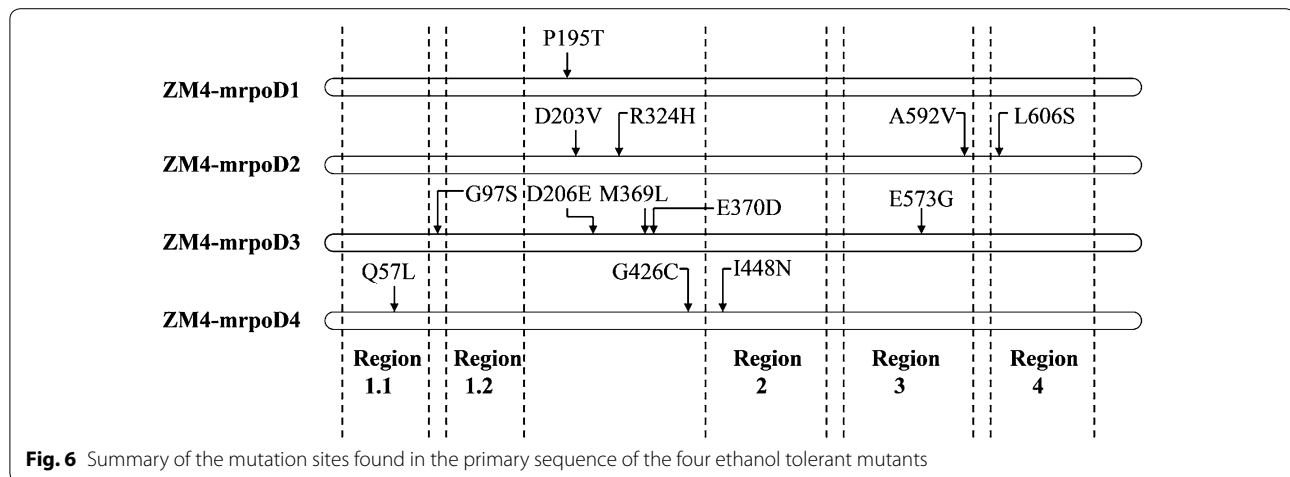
P195T

ZM4-mrpoD1

D203V R324H A592V L606S

ZM4-mrpoD2

G97S D206E M369L E370D E573G

ZM4-mrpoD3

Q57L G426C I448N

ZM4-mrpoD4

Region 1.1

Region 1.2

Region 2

Region 3

Region 4

**Fig. 6** Summary of the mutation sites found in the primary sequence of the four ethanol tolerant mutants